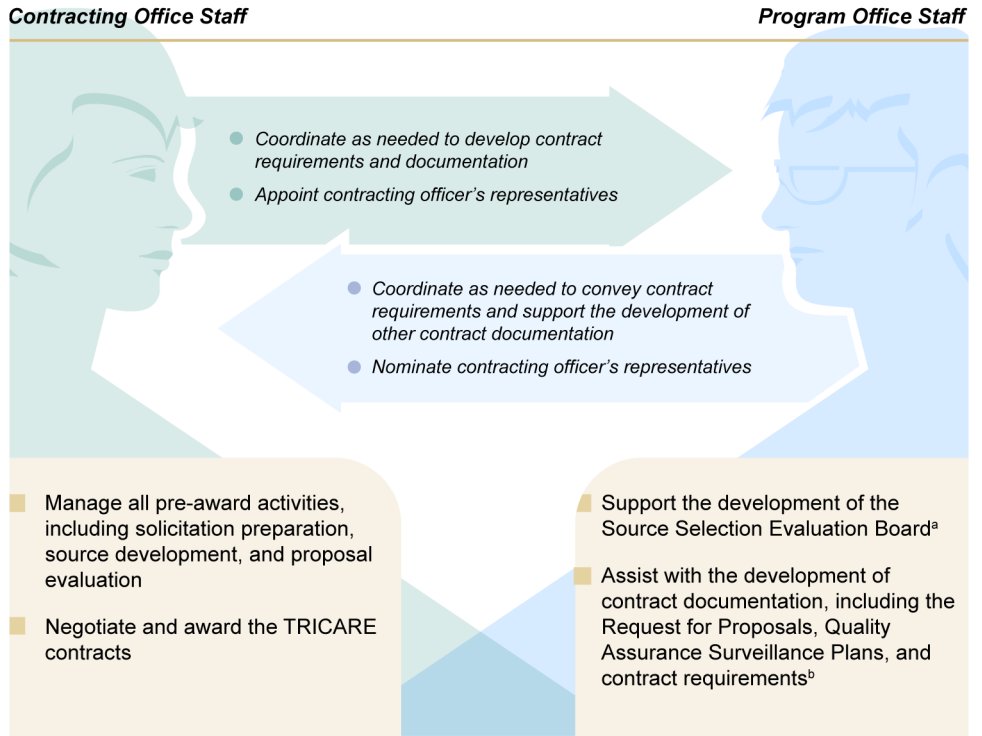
Contracting Office Staff

Program Office Staff

Coordinate as needed to develop contract requirements and documentation

Appoint contracting officer's representatives

Coordinate as needed to convey contract requirements and support the development of other contract documentation

Nominate contracting officer's representatives

Manage all pre-award activities, including solicitation preparation, source development, and proposal evaluation

Negotiate and award the TRICARE contracts

Support the development of the Source Selection Evaluation Board$^{a}$

Assist with the development of contract documentation, including the Request for Proposals, Quality Assurance Surveillance Plans, and contract requirements$^{b}$